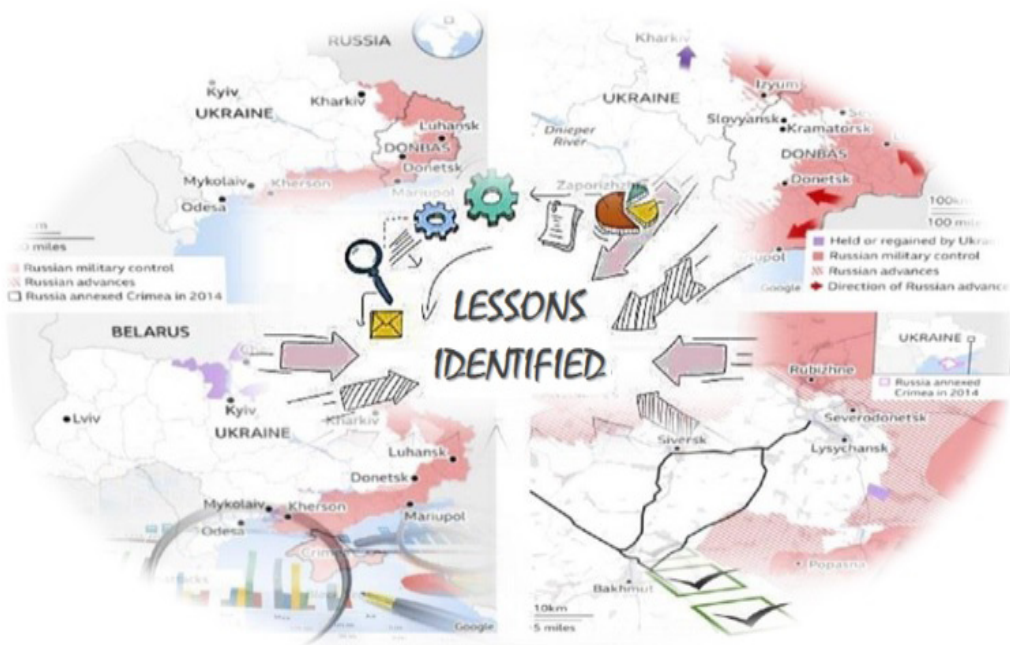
RUSSIA
Kyiv
UKRAINE
Kharkiv
Luhansk
DONBAS
Donetsk
Mykolaiv
Kherson
Mariupol
Odesa
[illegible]m
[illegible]0 miles
Russian military control
Russian advances
Russia annexed Crimea in 2014

Kharkiv
Izyum
UKRAINE
Dnieper River
Slovyansk
Kramatorsk
DONBAS
Donetsk
Zaporizhzhia
100km
100 miles
Held or regained by Ukra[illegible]
Russian military control
Russian advances
Direction of Russian advance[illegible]
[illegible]upol
Google

LESSONS
IDENTIFIED

BELARUS
Lviv
Kyiv
UKRAINE
Kharkiv
Luhansk
Donetsk
Mykolaiv
Kherson
Mariupol
Odesa
Crim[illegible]
Google

UKRAINE
Russia annexed Crimea in 2014
Rubizhne
Severodonetsk
Lysychansk
Siversk
Bakhmut
Popasna
10km
5 miles